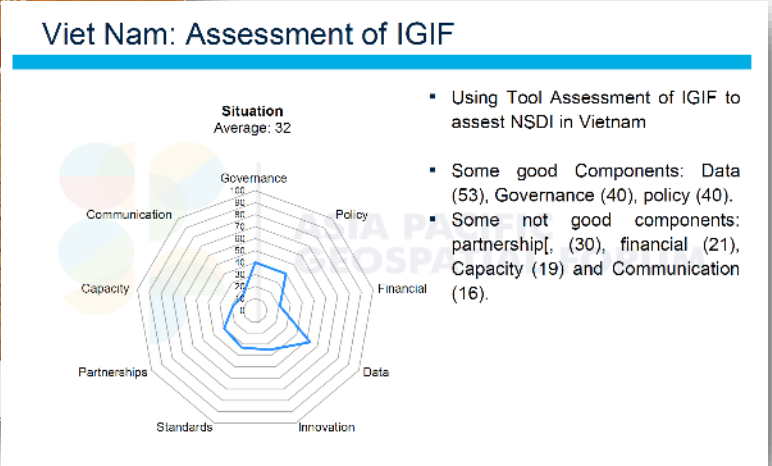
Viet Nam: Assessment of IGIF

Situation
Average: 32

Governance
Policy
Financial
Data
Innovation
Standards
Partnerships
Capacity
Communication

100
90
80
70
60
50
40
30
20
10
0

ASIA PACIFIC GEOSPATIAL FORUM

▪ Using Tool Assessment of IGIF to assest NSDI in Vietnam

▪ Some good Components: Data (53), Governance (40), policy (40).

▪ Some not good components: partnership[, (30), financial (21), Capacity (19) and Communication (16).